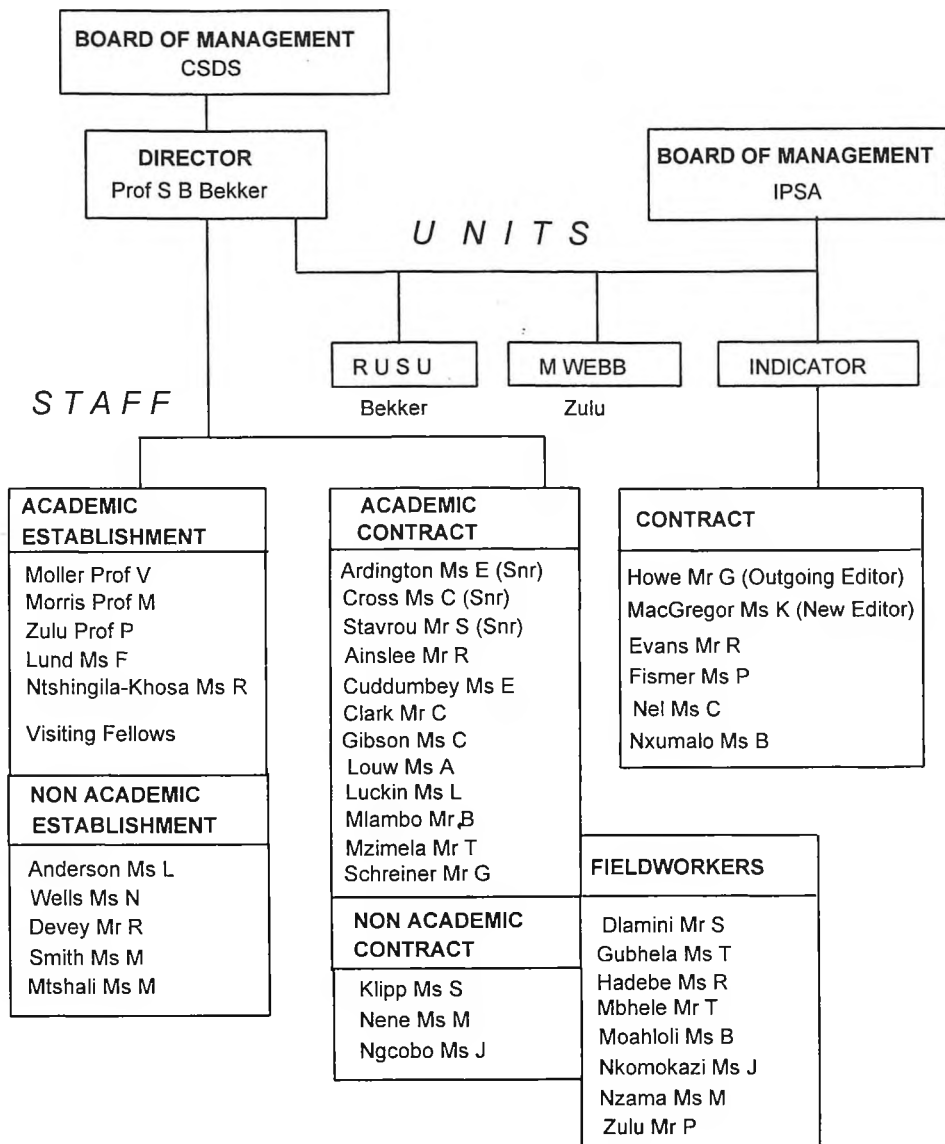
BOARD OF MANAGEMENT
CSDS

DIRECTOR
Prof S B Bekker

BOARD OF MANAGEMENT
IPSA

U N I T S

R U S U
Bekker

M WEBB
Zulu

INDICATOR

S T A F F

ACADEMIC ESTABLISHMENT
Moller Prof V
Morris Prof M
Zulu Prof P
Lund Ms F
Ntshingila-Khosa Ms R
Visiting Fellows

NON ACADEMIC ESTABLISHMENT
Anderson Ms L
Wells Ms N
Devey Mr R
Smith Ms M
Mtshali Ms M

ACADEMIC CONTRACT
Ardington Ms E (Snr)
Cross Ms C (Snr)
Stavrou Mr S (Snr)
Ainslee Mr R
Cuddumbey Ms E
Clark Mr C
Gibson Ms C
Louw Ms A
Luckin Ms L
Mlambo Mr B
Mzimela Mr T
Schreiner Mr G

NON ACADEMIC CONTRACT
Klipp Ms S
Nene Ms M
Ngcobo Ms J

CONTRACT
Howe Mr G (Outgoing Editor)
MacGregor Ms K (New Editor)
Evans Mr R
Fismer Ms P
Nel Ms C
Nxumalo Ms B

FIELDWORKERS
Dlamini Mr S
Gubhela Ms T
Hadebe Ms R
Mbhele Mr T
Moahloli Ms B
Nkomokazi Ms J
Nzama Ms M
Zulu Mr P